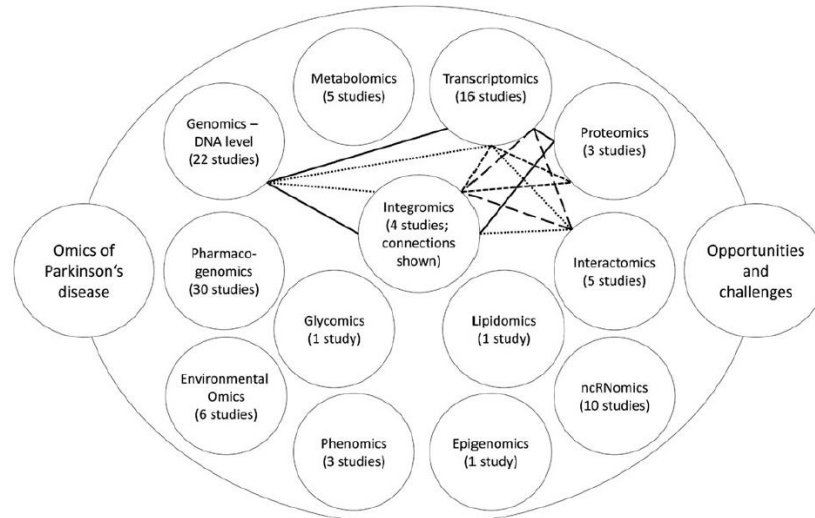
Metabolomics (5 studies)

Transcriptomics (16 studies)

Genomics – DNA level (22 studies)

Proteomics (3 studies)

Integromics (4 studies; connections shown)

Omics of Parkinson's disease

Pharmacogenomics (30 studies)

Interactomics (5 studies)

Opportunities and challenges

Glycomics (1 study)

Lipidomics (1 study)

Environmental Omics (6 studies)

ncRNomics (10 studies)

Phenomics (3 studies)

Epigenomics (1 study)